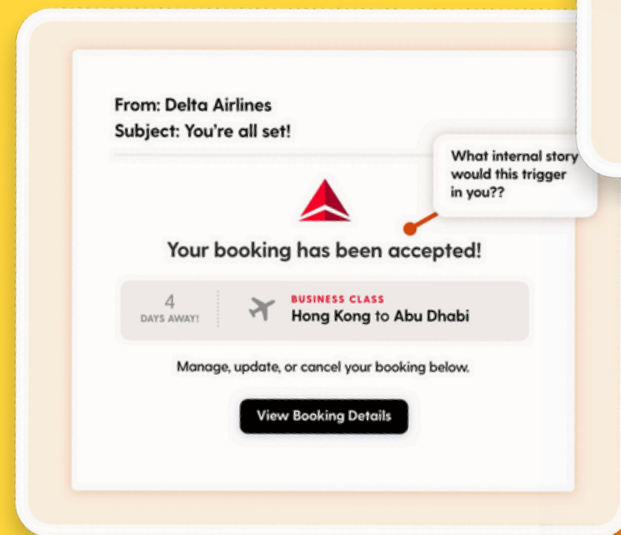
From: Delta Airlines
Subject: You're all set!

What internal story would this trigger in you??

Your booking has been accepted!

4
DAYS AWAY!

BUSINESS CLASS
Hong Kong to Abu Dhabi

Manage, update, or cancel your booking below.

View Booking Details